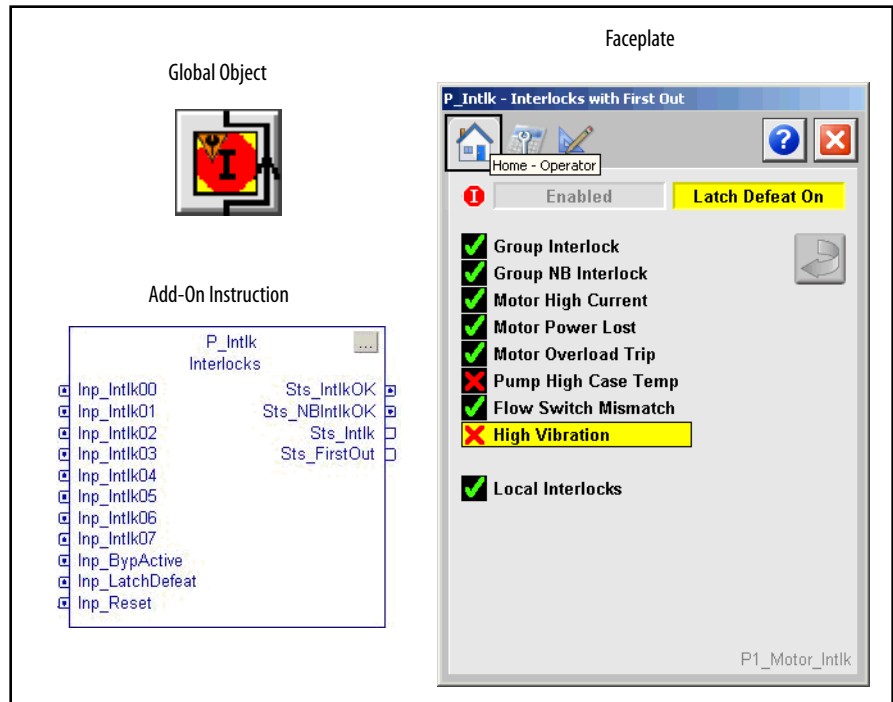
Faceplate

Global Object

Add-On Instruction

P_Intlk
Interlocks
...

Inp_Intlk00
Inp_Intlk01
Inp_Intlk02
Inp_Intlk03
Inp_Intlk04
Inp_Intlk05
Inp_Intlk06
Inp_Intlk07
Inp_BypActive
Inp_LatchDefeat
Inp_Reset

Sts_IntlkOK
Sts_NBIntlkOK
Sts_Intlk
Sts_FirstOut

P_Intlk - Interlocks with First Out

Home - Operator

Enabled
Latch Defeat On

Group Interlock
Group NB Interlock
Motor High Current
Motor Power Lost
Motor Overload Trip
Pump High Case Temp
Flow Switch Mismatch
High Vibration

Local Interlocks

P1_Motor_Intlk